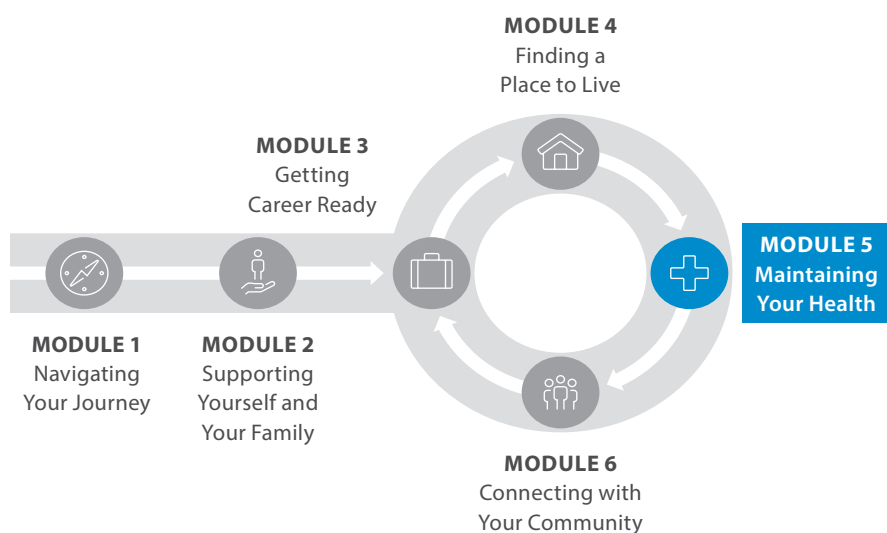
MODULE 4
Finding a Place to Live

MODULE 3
Getting Career Ready

MODULE 5
Maintaining Your Health

MODULE 1
Navigating Your Journey

MODULE 2
Supporting Yourself and Your Family

MODULE 6
Connecting with Your Community